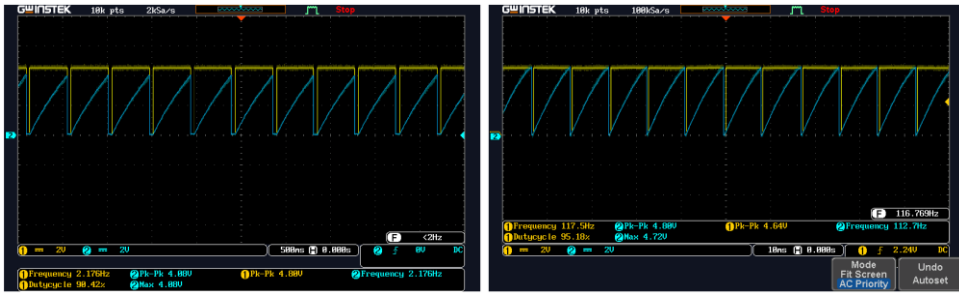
GWINSTEK 10k pts 2kSa/s Stop

F <2Hz
1 == 2V 2 == 2V 500ms H 0.000s 2 f 0V DC
1 Frequency 2.176Hz 2 Pk-Pk 4.80V 1 Pk-Pk 4.80V 2 Frequency 2.176Hz
1 Dutycycle 90.42% 2 Max 4.80V

GWINSTEK 10k pts 100kSa/s Stop

F 116.769Hz
1 Frequency 117.5Hz 2 Pk-Pk 4.00V 1 Pk-Pk 4.64V 2 Frequency 112.7Hz
1 Dutycycle 95.18% 2 Max 4.72V
1 == 2V 2 == 2V 10ms H 0.000s 1 f 2.24V DC

Mode
Fit Screen
AC Priority

Undo
Autoset